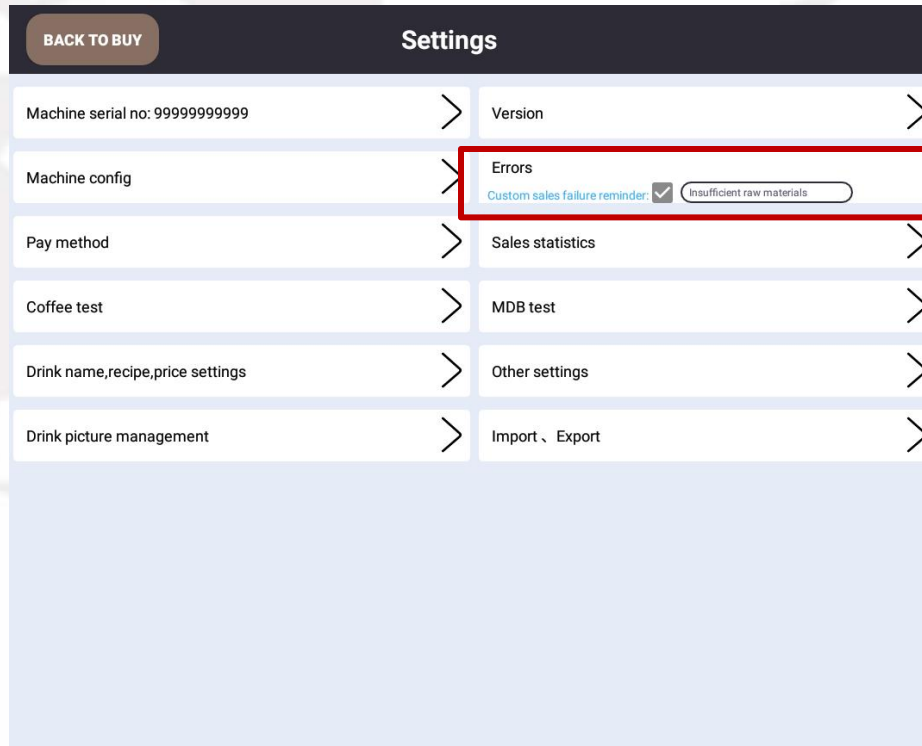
BACK TO BUY

Settings

Machine serial no: 99999999999

Version

Machine config

Errors

Custom sales failure reminder:

Insufficient raw materials

Pay method

Sales statistics

Coffee test

MDB test

Drink name,recipe,price settings

Other settings

Drink picture management

Import 、Export